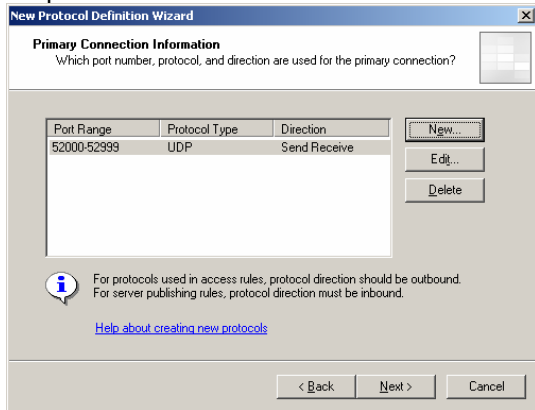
New Protocol Definition Wizard

Primary Connection Information
Which port number, protocol, and direction are used for the primary connection?

| Port Range | Protocol Type | Direction |
|---|---|---|
| 52000-52999 | UDP | Send Receive |

New...
Edit...
Delete

For protocols used in access rules, protocol direction should be outbound.
For server publishing rules, protocol direction must be inbound.

Help about creating new protocols

< Back
Next >
Cancel